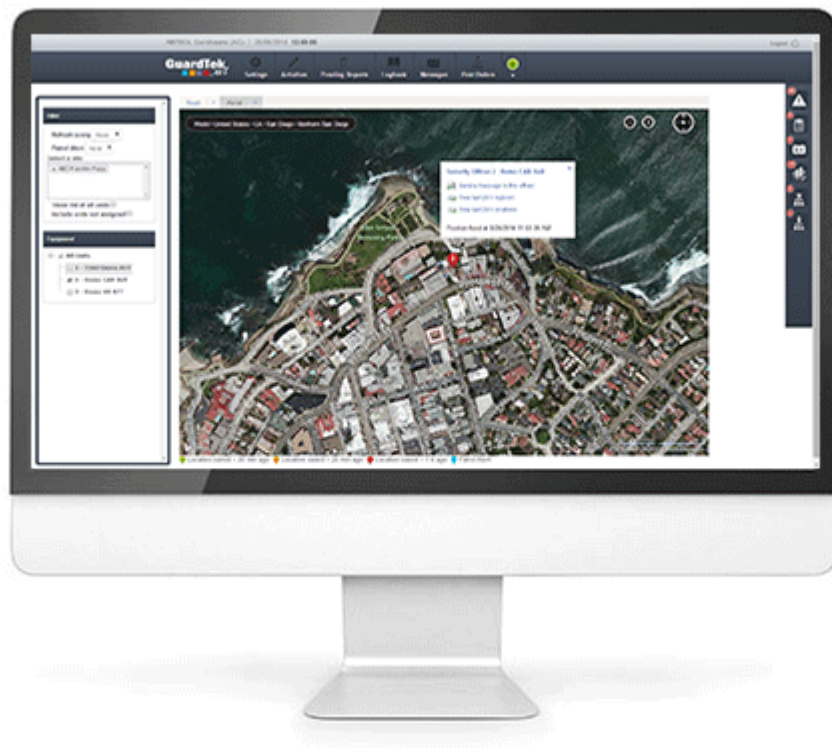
GuardTek

Settings Activities Pending Reports Logbook Messages Print Online

Logout

Road Aerial

World / United States / CA / San Diego / Northern San Diego

Security Officer 2 - Rosko C&R 9x8

Send a message to the officer

View last 24 h location

Position found at 6/26/2014 11:53:39 AM

Location dated < 20 min ago Location dated > 20 min ago Location dated > 1 h ago Patrol Point

Filter

Refresh every

Patrol filter

Select a site

Equipment

All units